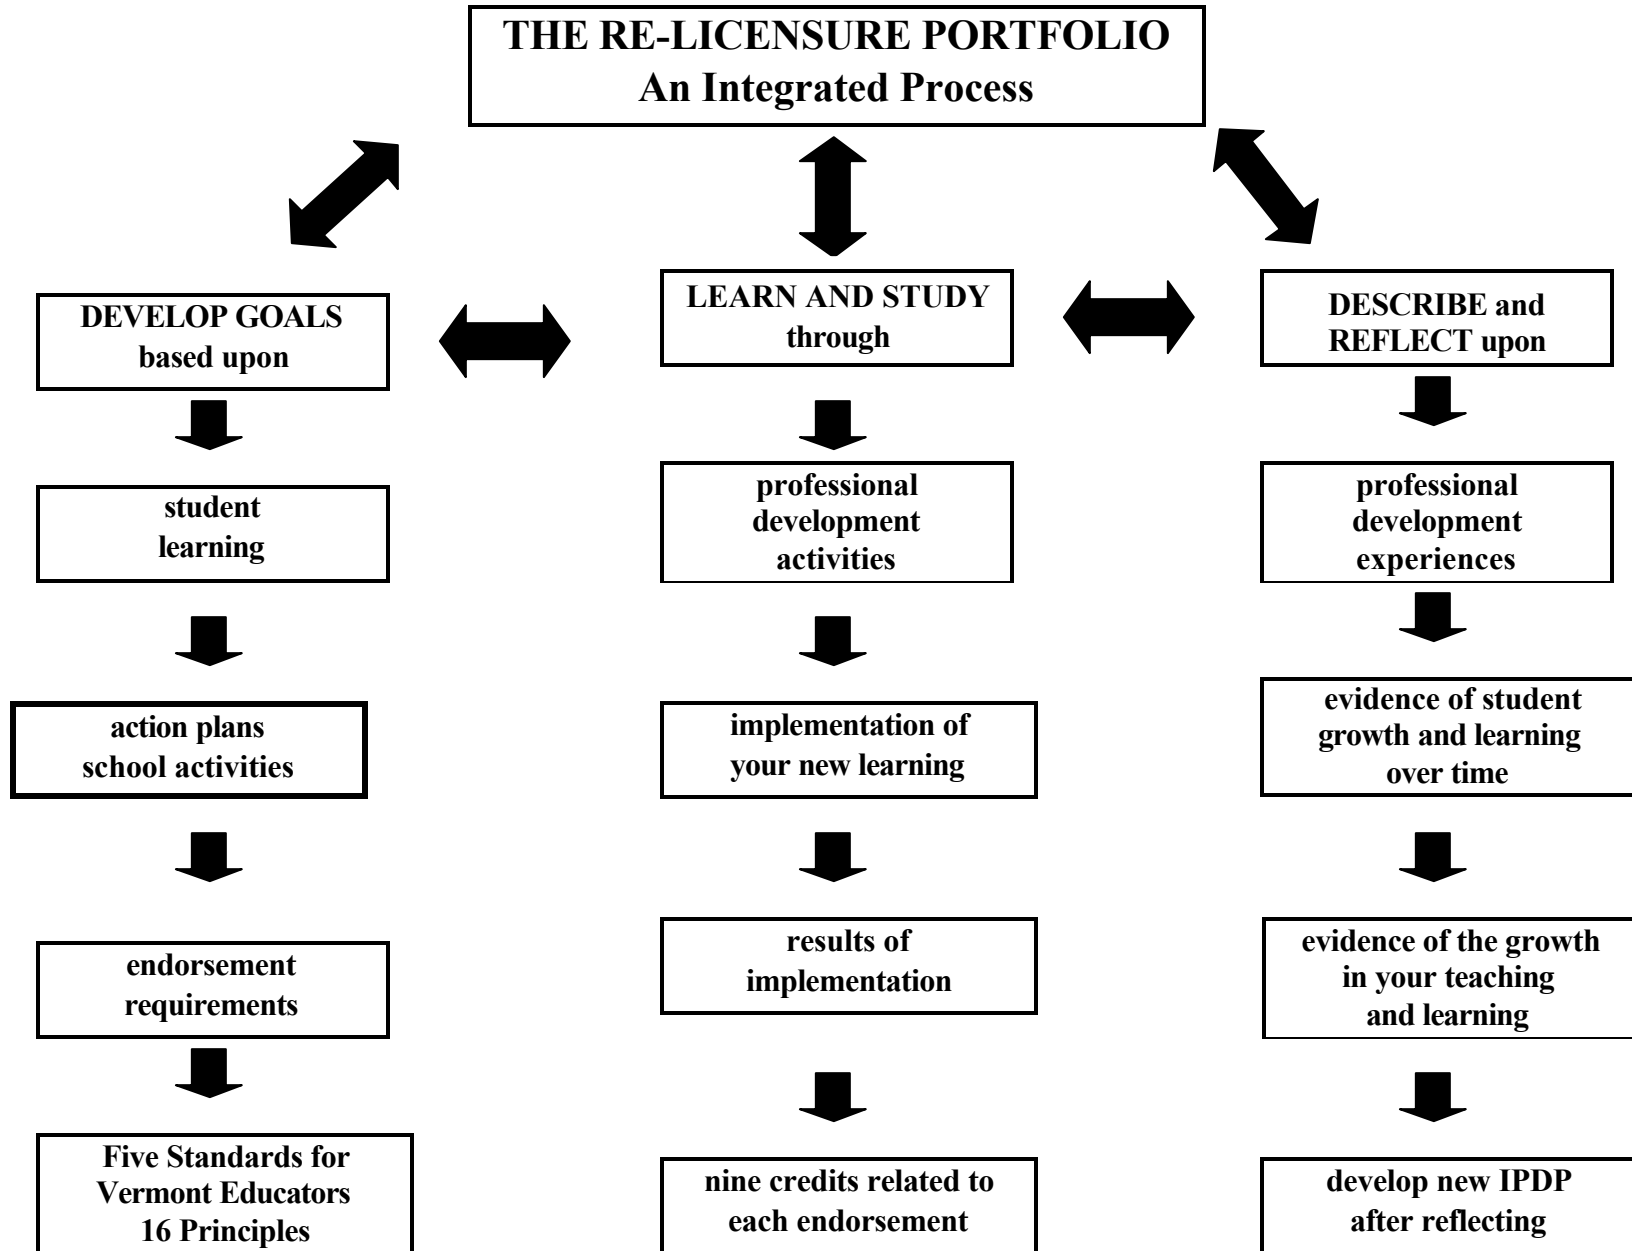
THE RE-LICENSURE PORTFOLIO
An Integrated Process

DEVELOP GOALS
based upon

student
learning

action plans
school activities

endorsement
requirements

Five Standards for
Vermont Educators
16 Principles

LEARN AND STUDY
through

professional
development
activities

implementation of
your new learning

results of
implementation

nine credits related to
each endorsement

DESCRIBE and
REFLECT upon

professional
development
experiences

evidence of student
growth and learning
over time

evidence of the growth
in your teaching
and learning

develop new IPDP
after reflecting